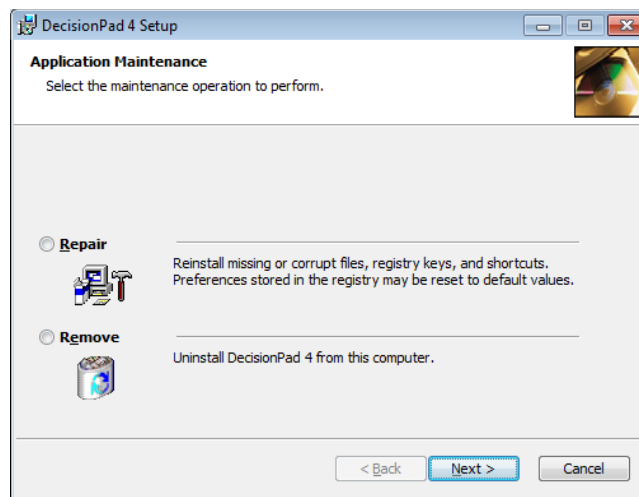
DecisionPad 4 Setup

Application Maintenance

Select the maintenance operation to perform.

Repair

Reinstall missing or corrupt files, registry keys, and shortcuts. Preferences stored in the registry may be reset to default values.

Remove

Uninstall DecisionPad 4 from this computer.

< Back

Next >

Cancel